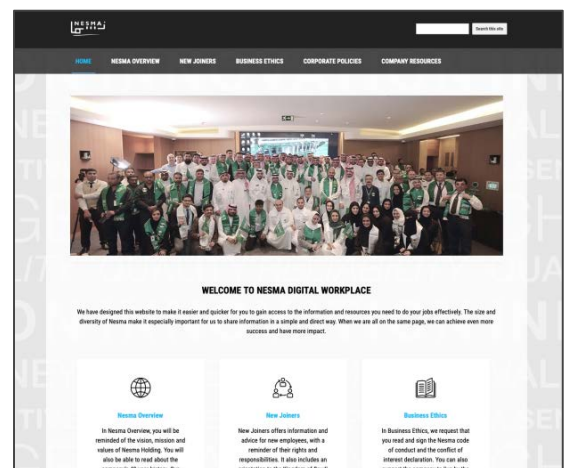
NESMA

Search this site

HOME NESMA OVERVIEW NEW JOINERS BUSINESS ETHICS CORPORATE POLICIES COMPANY RESOURCES

WELCOME TO NESMA DIGITAL WORKPLACE

We have designed this website to make it easier and quicker for you to gain access to the information and resources you need to do your jobs effectively. The size and diversity of Nesma make it especially important for us to share information in a simple and direct way. When we are all on the same page, we can achieve even more success and have more impact.

Nesma Overview

In Nesma Overview, you will be reminded of the vision, mission and values of Nesma Holding. You will also be able to read about the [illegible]

New Joiners

New Joiners offers information and advice for new employees, with a reminder of their rights and responsibilities. It also includes an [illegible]

Business Ethics

In Business Ethics, we request that you read and sign the Nesma code of conduct and the conflict of interest declaration. You can also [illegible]